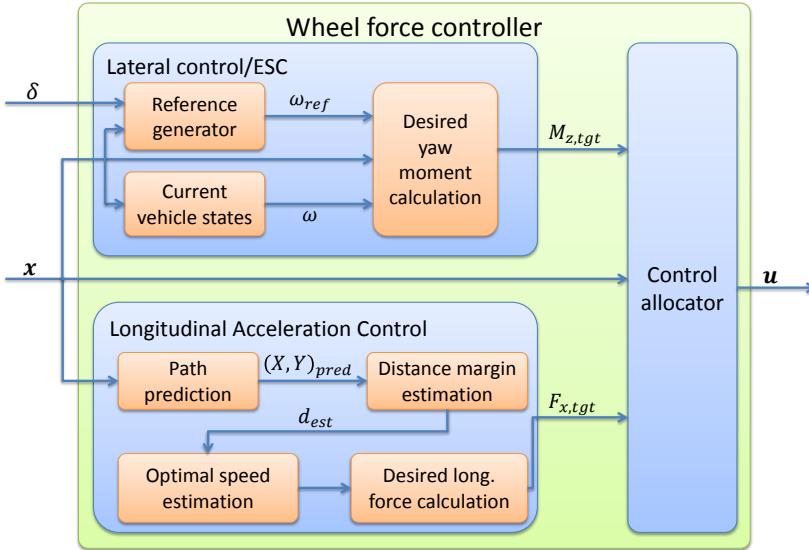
Wheel force controller

Lateral control/ESC

$\delta$

Reference generator

$\omega_{ref}$

Desired yaw moment calculation

$M_{z,tgt}$

Current vehicle states

$\omega$

$\boldsymbol{x}$

Control allocator

$\boldsymbol{u}$

Longitudinal Acceleration Control

Path prediction

$(X,Y)_{pred}$

Distance margin estimation

$d_{est}$

$F_{x,tgt}$

Optimal speed estimation

Desired long. force calculation